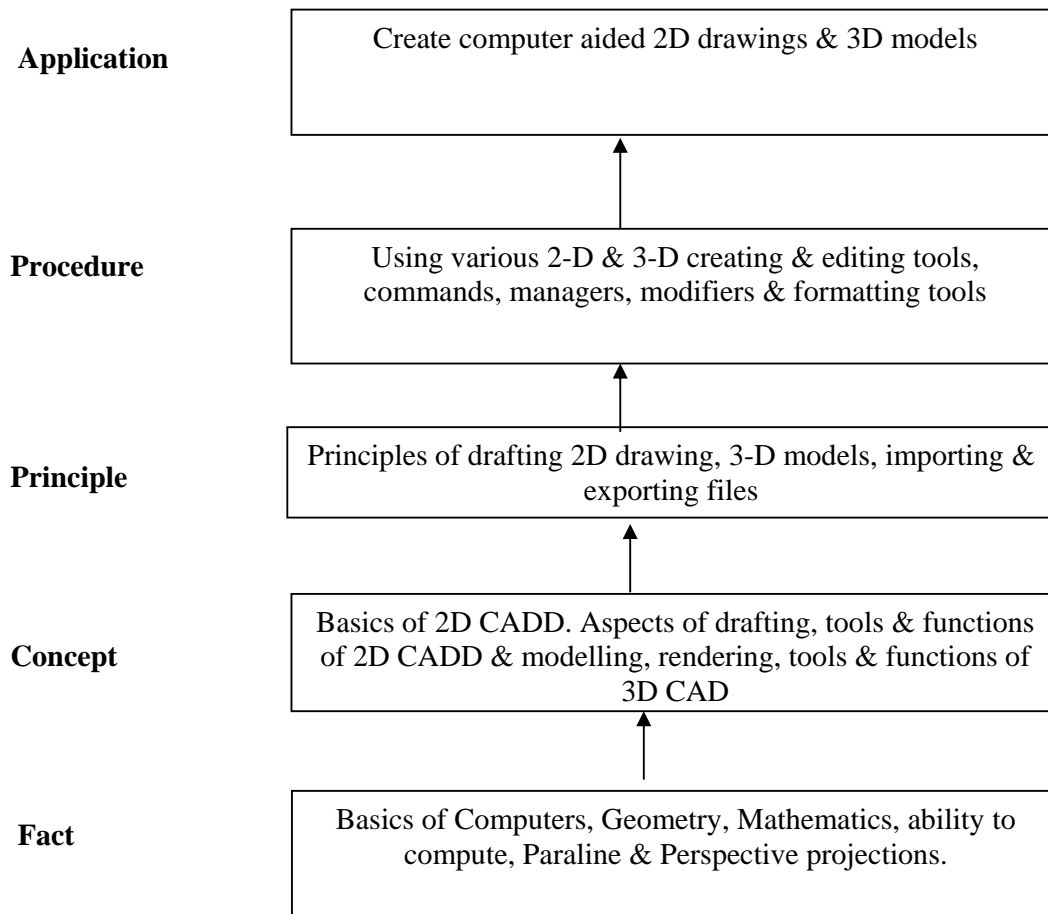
**Application**

Create computer aided 2D drawings & 3D models

**Procedure**

Using various 2-D & 3-D creating & editing tools, commands, managers, modifiers & formatting tools

**Principle**

Principles of drafting 2D drawing, 3-D models, importing & exporting files

**Concept**

Basics of 2D CADD. Aspects of drafting, tools & functions of 2D CADD & modelling, rendering, tools & functions of 3D CAD

**Fact**

Basics of Computers, Geometry, Mathematics, ability to compute, Paraline & Perspective projections.